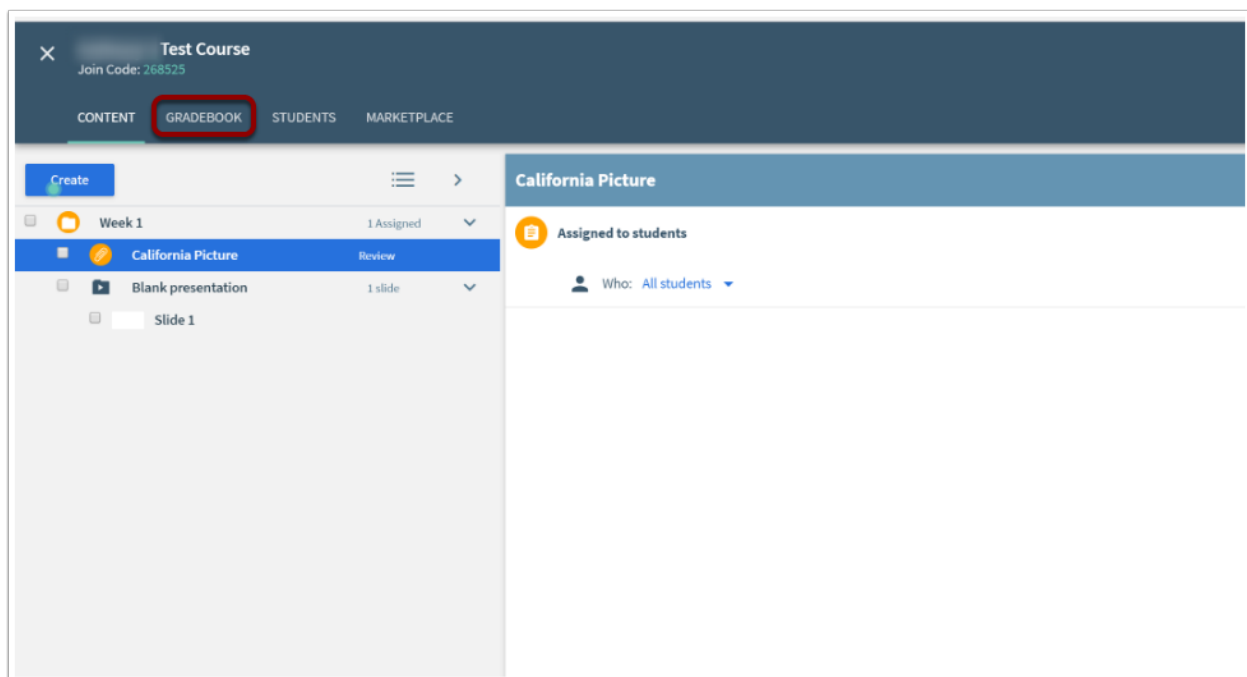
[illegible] Test Course
Join Code: 268525

CONTENT GRADEBOOK STUDENTS MARKETPLACE

Create

Week 1 1 Assigned
California Picture Review
Blank presentation 1 slide
Slide 1

California Picture

Assigned to students

Who: All students